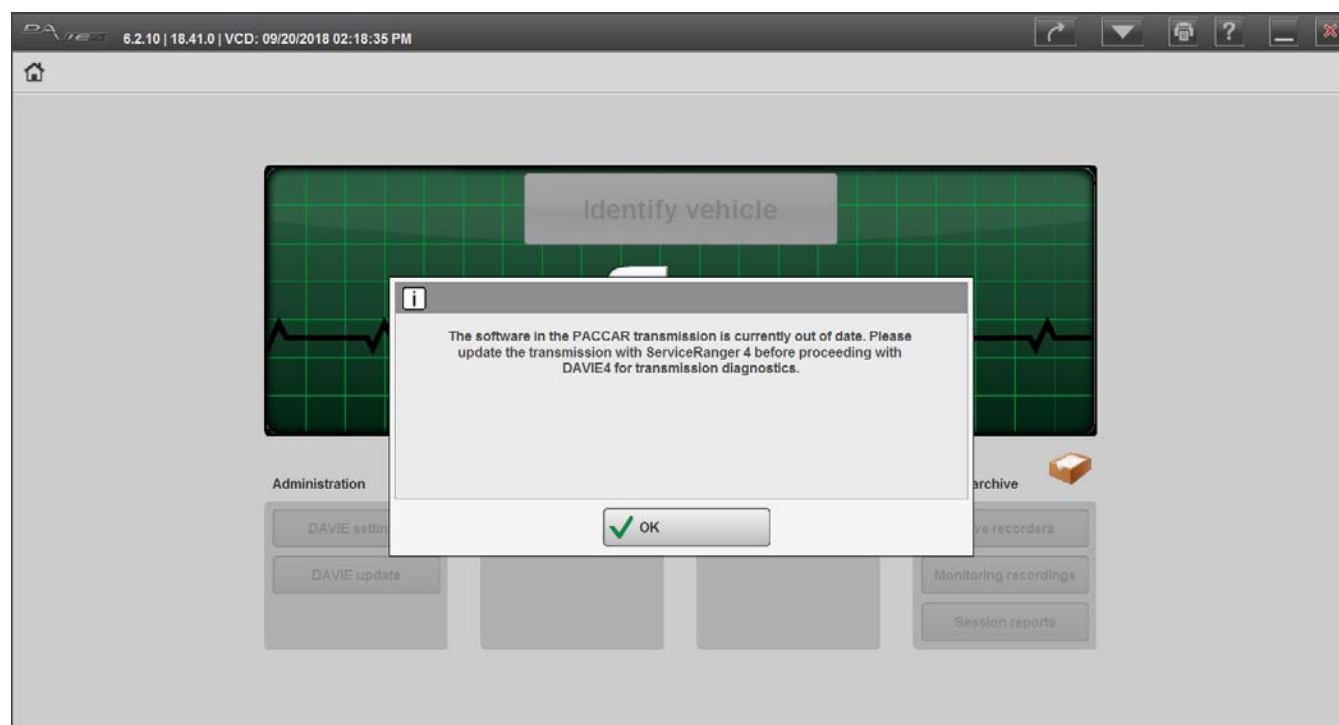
6.2.10 | 18.41.0 | VCD: 09/20/2018 02:18:35 PM

Identify vehicle

i

The software in the PACCAR transmission is currently out of date. Please update the transmission with ServiceRanger 4 before proceeding with DAVIE4 for transmission diagnostics.

OK

Administration

DAVIE settin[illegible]

DAVIE update

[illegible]rchive

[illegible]ve recorders

Monitoring recordings

Session reports